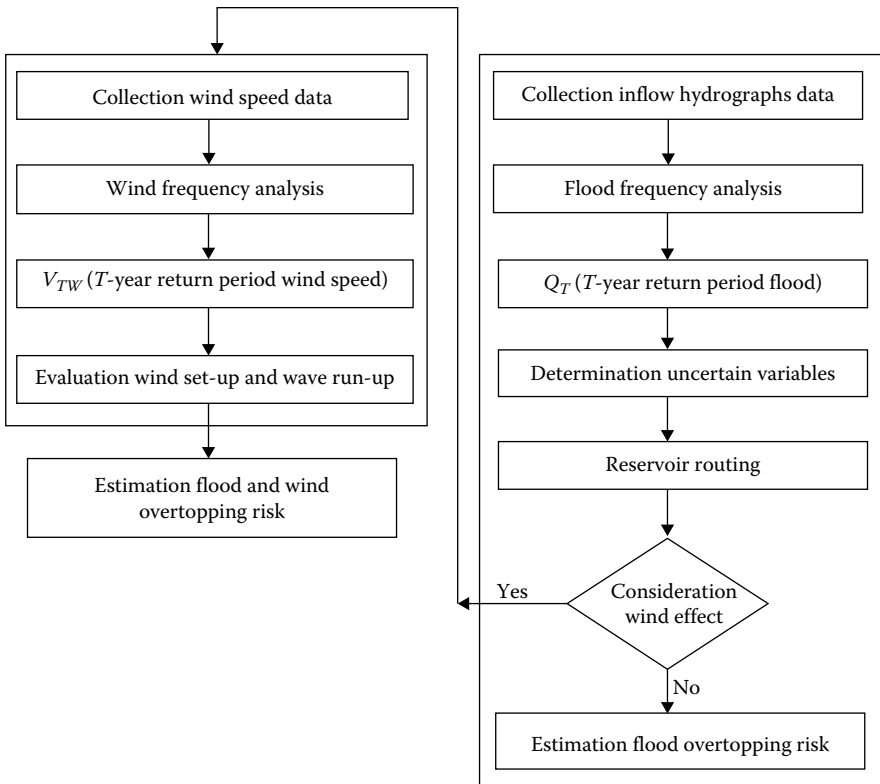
Collection wind speed data

Wind frequency analysis

$V_{TW}$ ($T$-year return period wind speed)

Evaluation wind set-up and wave run-up

Estimation flood and wind overtopping risk

Collection inflow hydrographs data

Flood frequency analysis

$Q_T$ ($T$-year return period flood)

Determination uncertain variables

Reservoir routing

Consideration wind effect

Yes

No

Estimation flood overtopping risk